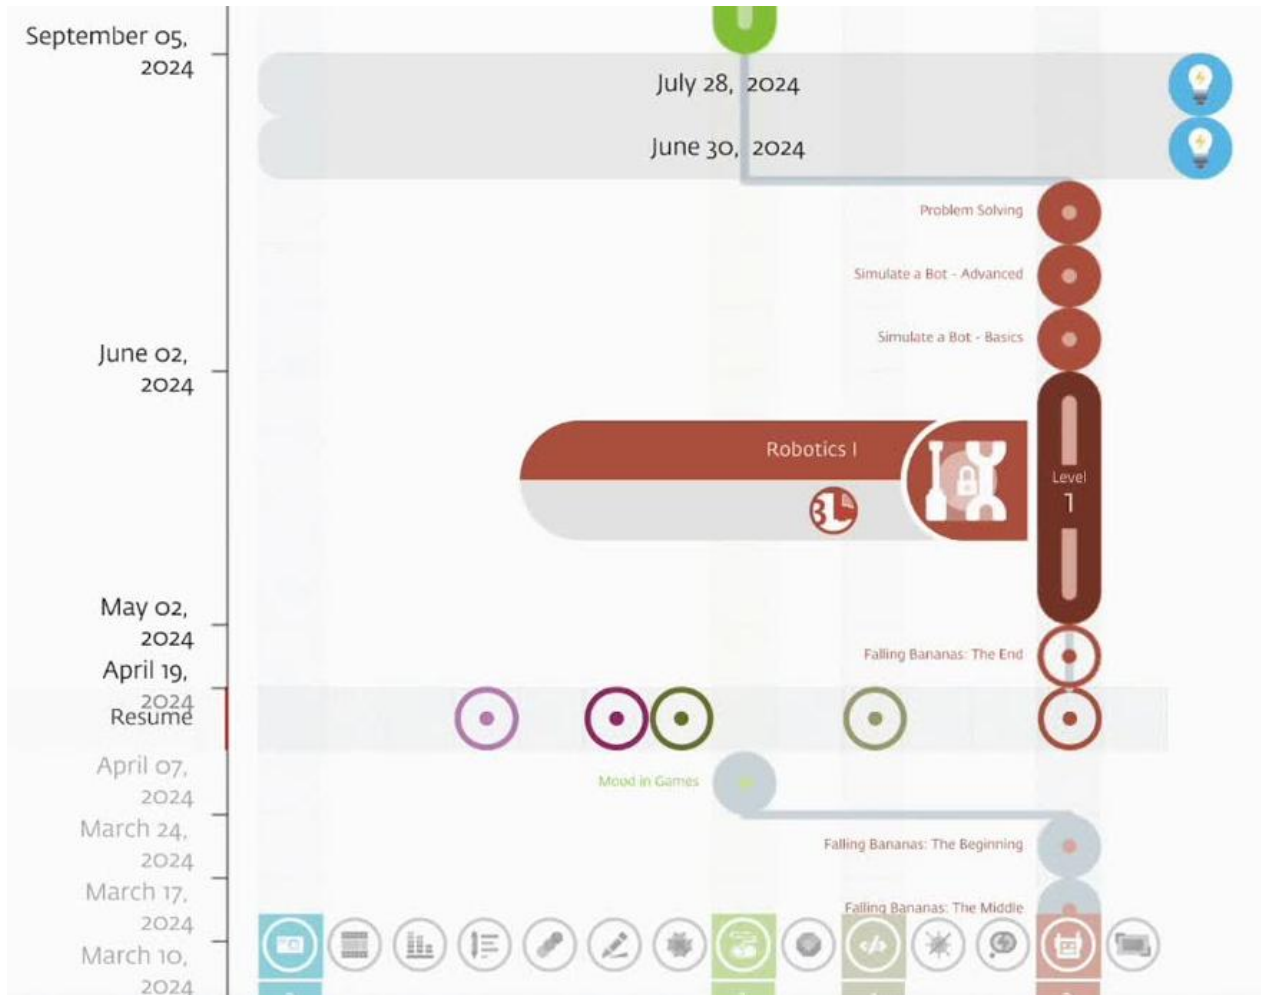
September 05, 2024

July 28, 2024

June 30, 2024

Problem Solving

Simulate a Bot - Advanced

Simulate a Bot - Basics

June 02, 2024

Robotics I

Level 1

May 02, 2024

April 19, 2024

Falling Bananas: The End

Resume

April 07, 2024

Mood in Games

March 24, 2024

Falling Bananas: The Beginning

March 17, 2024

Falling Bananas: The Middle

March 10, 2024